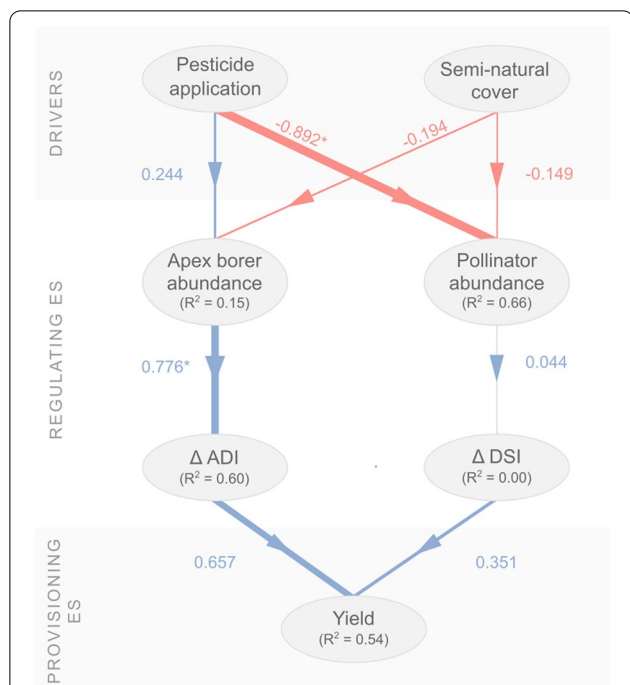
DRIVERS

Pesticide application

Semi-natural cover

0.244

-0.892*

-0.194

-0.149

REGULATING ES

Apex borer abundance ($R^2$ = 0.15)

Pollinator abundance ($R^2$ = 0.66)

0.776*

0.044

Δ ADI ($R^2$ = 0.60)

Δ DSI ($R^2$ = 0.00)

PROVISIONING ES

0.657

0.351

Yield ($R^2$ = 0.54)